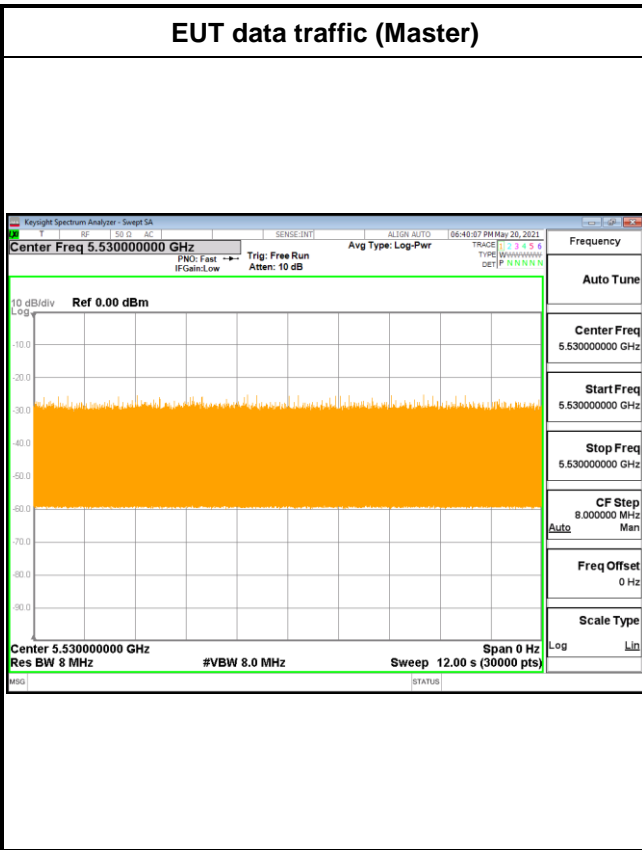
EUT data traffic (Master)

Keysight Spectrum Analyzer - Swept SA

T RF 50 Ω AC SENSE:INT ALIGN AUTO 06:40:07 PM May 20, 2021

Center Freq 5.530000000 GHz

PNO: Fast IFGain:Low

Trig: Free Run Atten: 10 dB

Avg Type: Log-Pwr

TRACE 1 2 3 4 5 6 TYPE WWWWWW DET P N N N N N

Frequency

Auto Tune

10 dB/div Log Ref 0.00 dBm

-10.0
-20.0
-30.0
-40.0
-50.0
-60.0
-70.0
-80.0
-90.0

Center Freq 5.530000000 GHz

Start Freq 5.530000000 GHz

Stop Freq 5.530000000 GHz

CF Step 8.000000 MHz Auto Man

Freq Offset 0 Hz

Scale Type Log Lin

Center 5.530000000 GHz
Res BW 8 MHz
#VBW 8.0 MHz
Span 0 Hz
Sweep 12.00 s (30000 pts)

MSG

STATUS